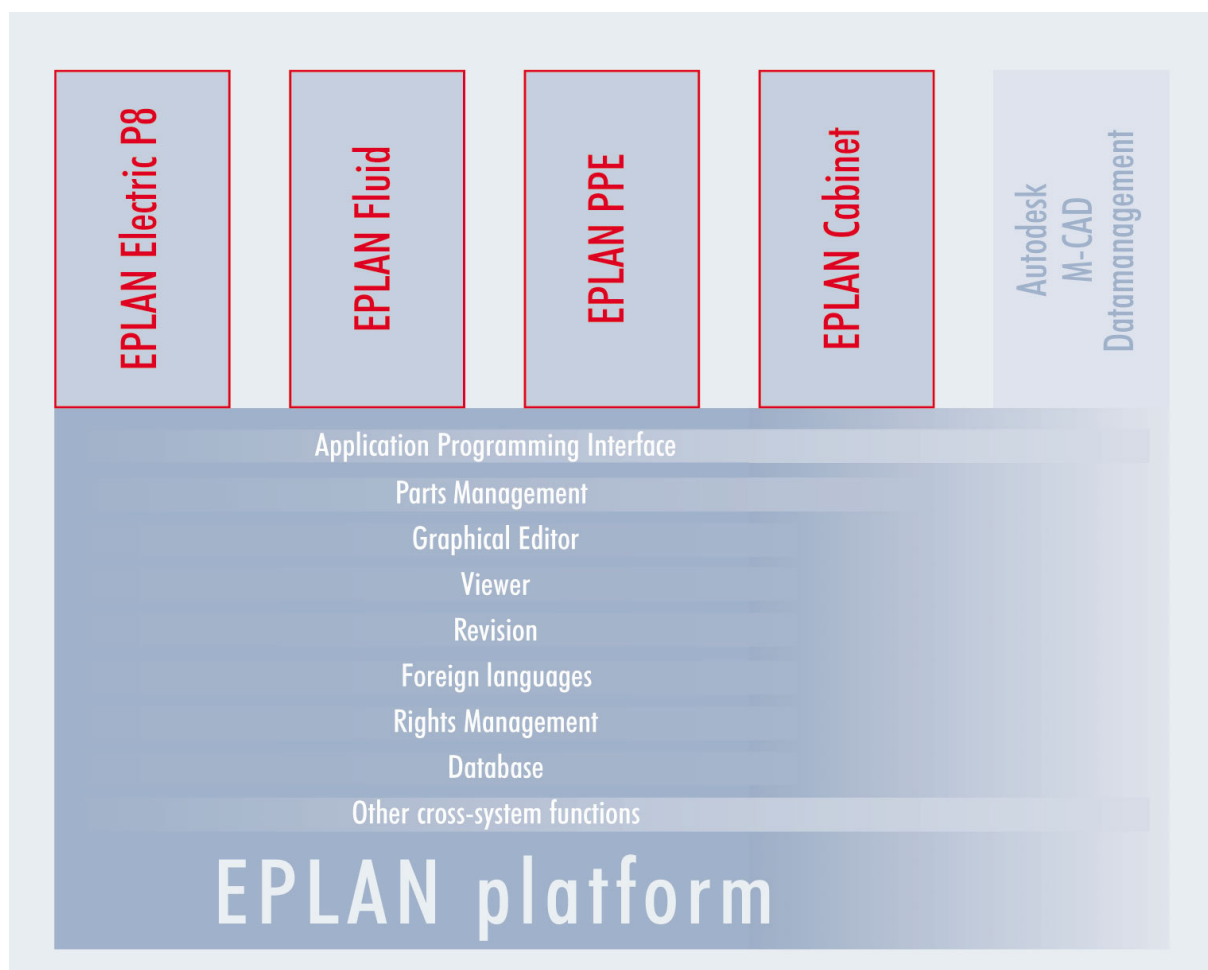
EPLAN Electric P8

EPLAN Fluid

EPLAN PPE

EPLAN Cabinet

Autodesk
M-CAD
Datamanagement

Application Programming Interface
Parts Management
Graphical Editor
Viewer
Revision
Foreign languages
Rights Management
Database
Other cross-system functions

EPLAN platform